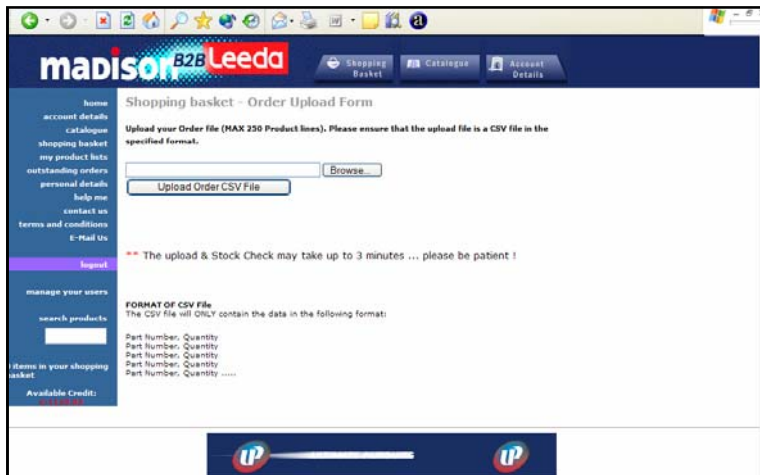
madison B2B Leeda

Shopping Basket

Catalogue

Account Details

home
account details
catalogue
shopping basket
my product lists
outstanding orders
personal details
help me
contact us
terms and conditions
E-Mail Us

logout

manage your users

search products

items in your shopping basket

Available Credit:
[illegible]

Shopping basket - Order Upload Form

Upload your Order file (MAX 250 Product lines). Please ensure that the upload file is a CSV file in the specified format.

Browse...

Upload Order CSV File

** The upload & Stock Check may take up to 3 minutes ... please be patient !

FORMAT OF CSV File
The CSV file will ONLY contain the data in the following format:

Part Number, Quantity
Part Number, Quantity
Part Number, Quantity
Part Number, Quantity
Part Number, Quantity .....

UP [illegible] UP